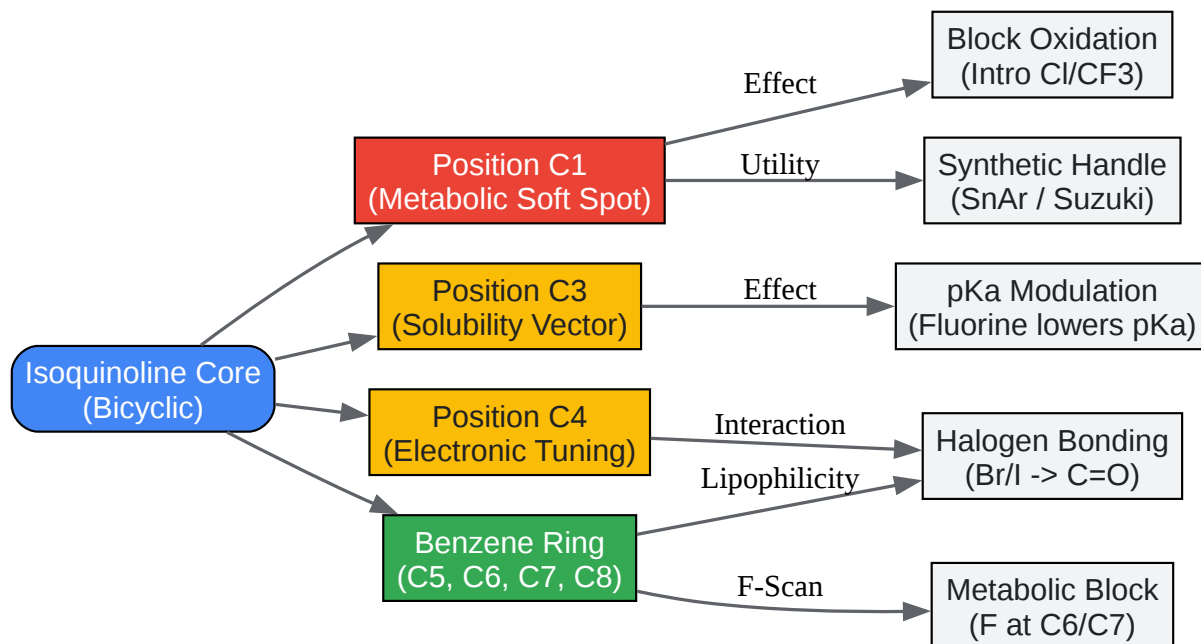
Isoquinoline Core
(Bicyclic)

Position C1
(Metabolic Soft Spot)

Position C3
(Solubility Vector)

Position C4
(Electronic Tuning)

Benzene Ring
(C5, C6, C7, C8)

Effect

Block Oxidation
(Intro Cl/CF3)

Utility

Synthetic Handle
(SnAr / Suzuki)

Effect

pKa Modulation
(Fluorine lowers pKa)

Interaction

Lipophilicity

Halogen Bonding
(Br/I -> C=O)

F-Scan

Metabolic Block
(F at C6/C7)